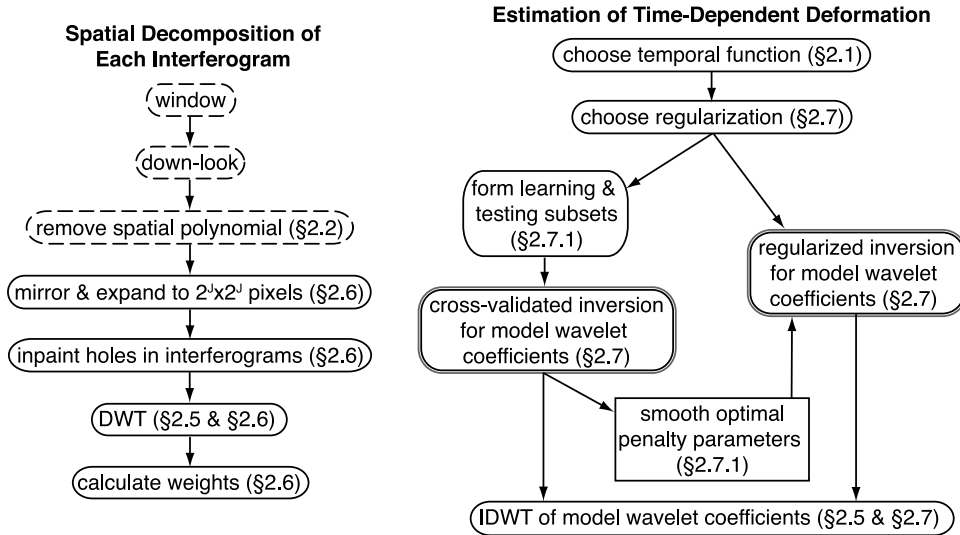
Spatial Decomposition of Each Interferogram

window

down-look

remove spatial polynomial (§2.2)

mirror & expand to $2^J$x$2^J$ pixels (§2.6)

inpaint holes in interferograms (§2.6)

DWT (§2.5 & §2.6)

calculate weights (§2.6)

Estimation of Time-Dependent Deformation

choose temporal function (§2.1)

choose regularization (§2.7)

form learning & testing subsets (§2.7.1)

regularized inversion for model wavelet coefficients (§2.7)

cross-validated inversion for model wavelet coefficients (§2.7)

smooth optimal penalty parameters (§2.7.1)

IDWT of model wavelet coefficients (§2.5 & §2.7)